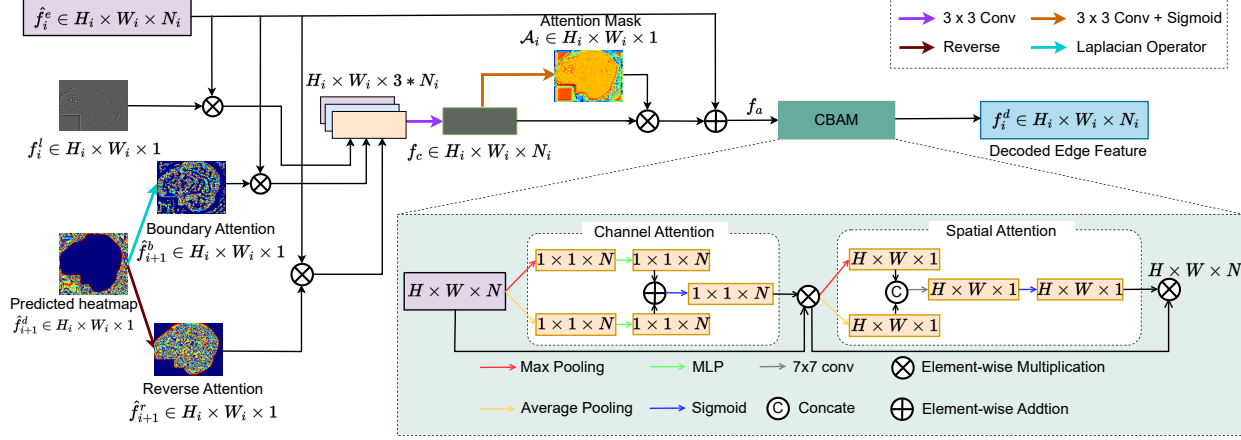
$\hat{f}_i^e \in H_i \times W_i \times N_i$

3 x 3 Conv
3 x 3 Conv + Sigmoid
Reverse
Laplacian Operator

Attention Mask
$\mathcal{A}_i \in H_i \times W_i \times 1$

$H_i \times W_i \times 3 * N_i$

$f_a$

CBAM

$f_i^d \in H_i \times W_i \times N_i$

Decoded Edge Feature

$f_i^l \in H_i \times W_i \times 1$

$f_c \in H_i \times W_i \times N_i$

Boundary Attention
$\hat{f}_{i+1}^b \in H_i \times W_i \times 1$

Predicted heatmap
$\hat{f}_{i+1}^d \in H_i \times W_i \times 1$

Reverse Attention
$\hat{f}_{i+1}^r \in H_i \times W_i \times 1$

Channel Attention
$1 \times 1 \times N$
$1 \times 1 \times N$
$1 \times 1 \times N$
$1 \times 1 \times N$
$1 \times 1 \times N$

$H \times W \times N$

Spatial Attention
$H \times W \times 1$
C
$H \times W \times 1$
$H \times W \times 1$
$H \times W \times 1$

$H \times W \times N$

Max Pooling
MLP
7x7 conv
Element-wise Multiplication
Average Pooling
Sigmoid
Concate
Element-wise Addtion